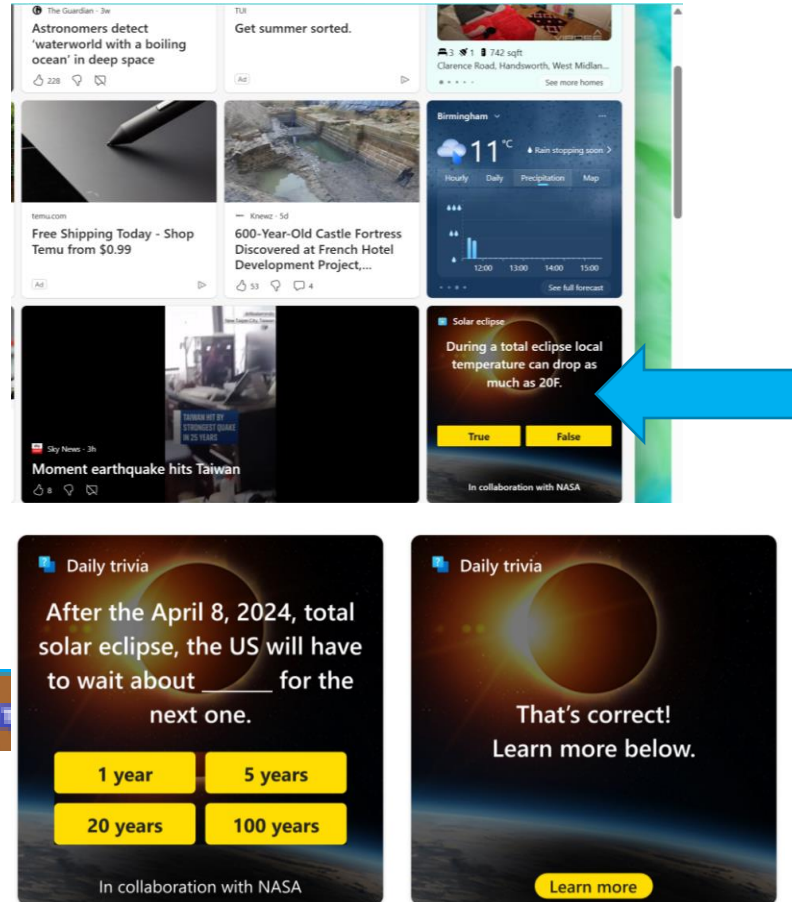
The Guardian · 3w
Astronomers detect 'waterworld with a boiling ocean' in deep space
228

TUI
Get summer sorted.
Ad

3 1 742 sqft
Clarence Road, Handsworth, West Midlan...
See more homes

temu.com
Free Shipping Today - Shop Temu from $0.99
Ad

Knewz · 5d
600-Year-Old Castle Fortress Discovered at French Hotel Development Project,...
53 4

Birmingham
11 °C
Rain stopping soon
Hourly Daily Precipitation Map
12:00 13:00 14:00 15:00
See full forecast

TAIWAN HIT BY STRONGEST QUAKE IN 25 YEARS
Sky News · 3h
Moment earthquake hits Taiwan
8

Solar eclipse
During a total eclipse local temperature can drop as much as 20F.
True False
In collaboration with NASA

Daily trivia
After the April 8, 2024, total solar eclipse, the US will have to wait about ______ for the next one.
1 year
5 years
20 years
100 years
In collaboration with NASA

Daily trivia
That's correct! Learn more below.
Learn more